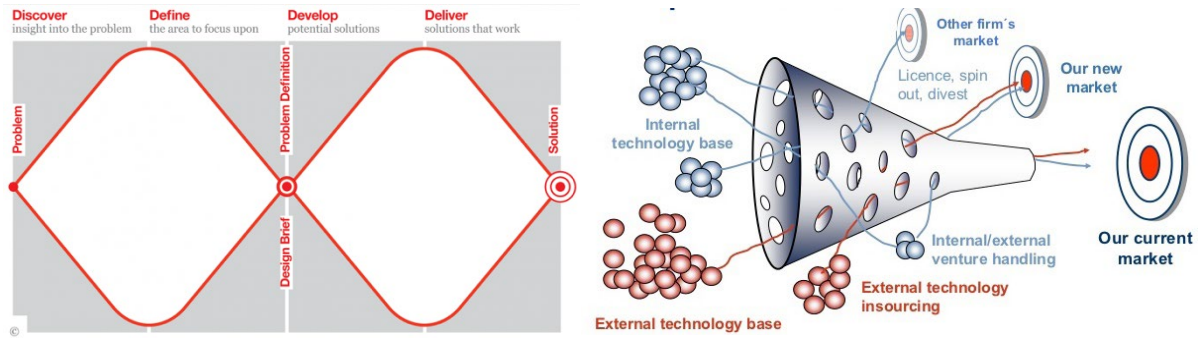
Discover
insight into the problem

Define
the area to focus upon

Develop
potential solutions

Deliver
solutions that work

Problem

Problem Definition

Design Brief

Solution

©

Other firm´s market

Licence, spin out, divest

Our new market

Internal technology base

Our current market

Internal/external venture handling

External technology insourcing

External technology base